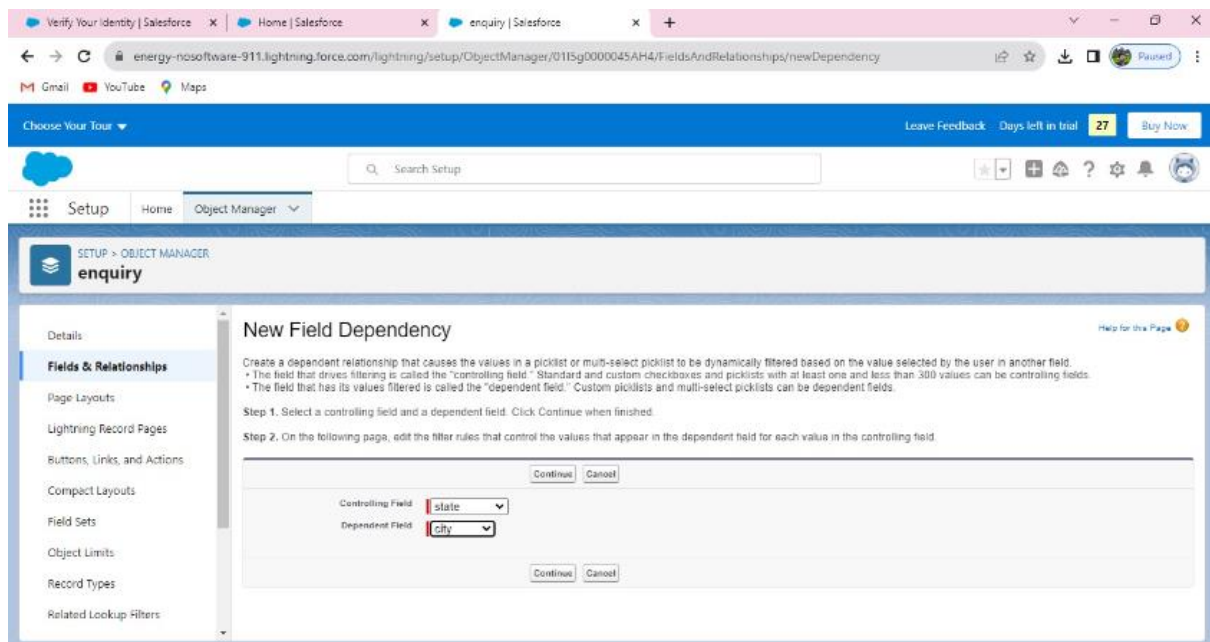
Verify Your Identity | Salesforce ×
Home | Salesforce ×
enquiry | Salesforce ×
+

energy-nosoftware-911.lightning.force.com/lightning/setup/ObjectManager/01I5g0000045AH4/FieldsAndRelationships/newDependency

Paused

Gmail YouTube Maps

Choose Your Tour

Leave Feedback Days left in trial 27 Buy Now

Search Setup

Setup Home Object Manager

SETUP > OBJECT MANAGER
enquiry

Details
Fields & Relationships
Page Layouts
Lightning Record Pages
Buttons, Links, and Actions
Compact Layouts
Field Sets
Object Limits
Record Types
Related Lookup Filters

New Field Dependency

Help for this Page

Create a dependent relationship that causes the values in a picklist or multi-select picklist to be dynamically filtered based on the value selected by the user in another field.
• The field that drives filtering is called the "controlling field." Standard and custom checkboxes and picklists with at least one and less than 300 values can be controlling fields.
• The field that has its values filtered is called the "dependent field." Custom picklists and multi-select picklists can be dependent fields.

Step 1. Select a controlling field and a dependent field. Click Continue when finished.

Step 2. On the following page, edit the filter rules that control the values that appear in the dependent field for each value in the controlling field.

Continue Cancel

Controlling Field state
Dependent Field city

Continue Cancel